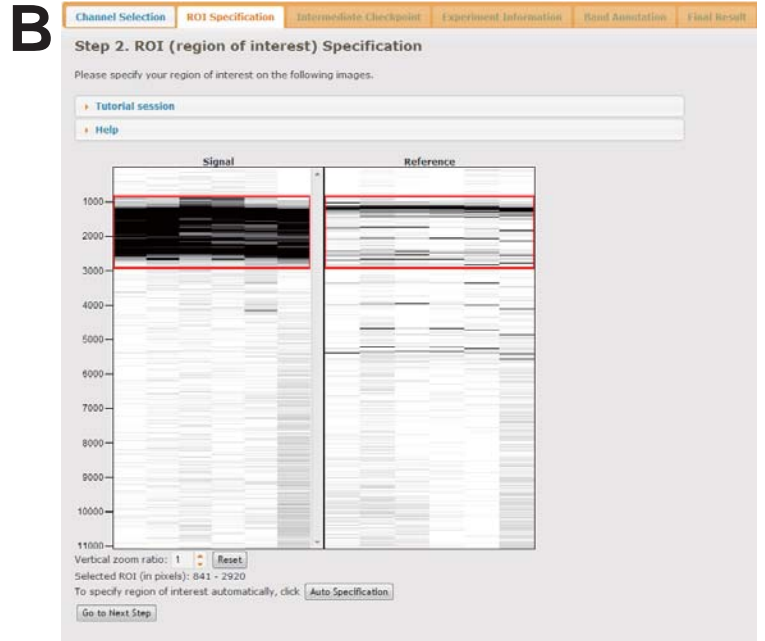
B

Channel Selection | ROI Specification | Intermediate Checkpoint | Experiment Information | Band Annotation | Final Result

Step 2. ROI (region of interest) Specification

Please specify your region of interest on the following images.

▸ Tutorial session

▸ Help

Signal

Reference

1000
2000
3000
4000
5000
6000
7000
8000
9000
10000
11000

Vertical zoom ratio: 1 Reset
Selected ROI (in pixels): 841 - 2920
To specify region of interest automatically, click Auto Specification

Go to Next Step